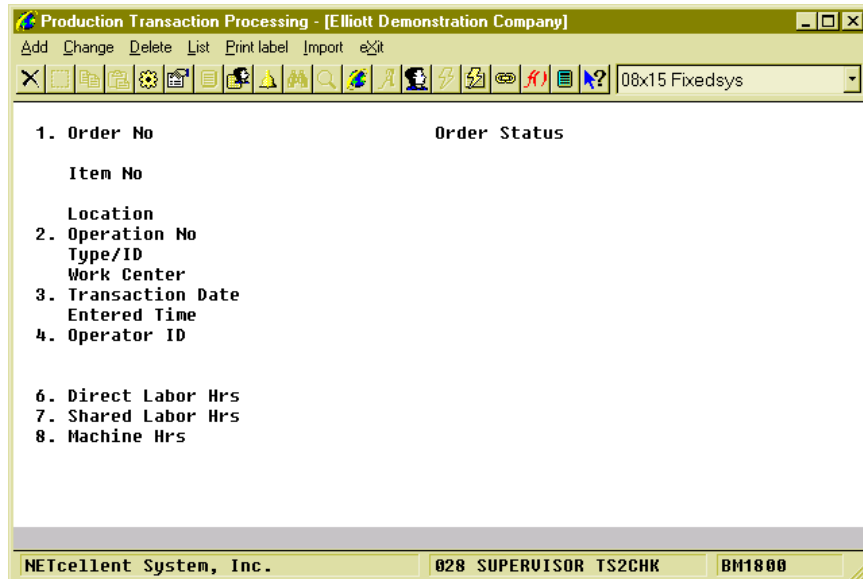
Production Transaction Processing - [Elliott Demonstration Company]

Add Change Delete List Print label Import eXit

08x15 Fixedsys

1. Order No

Order Status

Item No

Location
2. Operation No
Type/ID
Work Center
3. Transaction Date
Entered Time
4. Operator ID

6. Direct Labor Hrs
7. Shared Labor Hrs
8. Machine Hrs

NETcellent System, Inc.

028 SUPERVISOR TS2CHK

BM1800